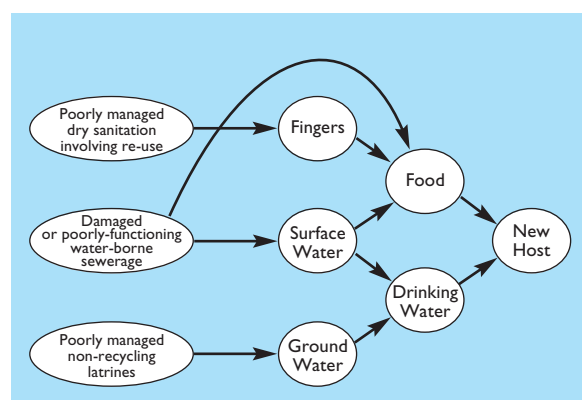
Poorly managed dry sanitation involving re-use

Fingers

Food

Damaged or poorly-functioning water-borne sewerage

Surface Water

New Host

Drinking Water

Poorly managed non-recycling latrines

Ground Water